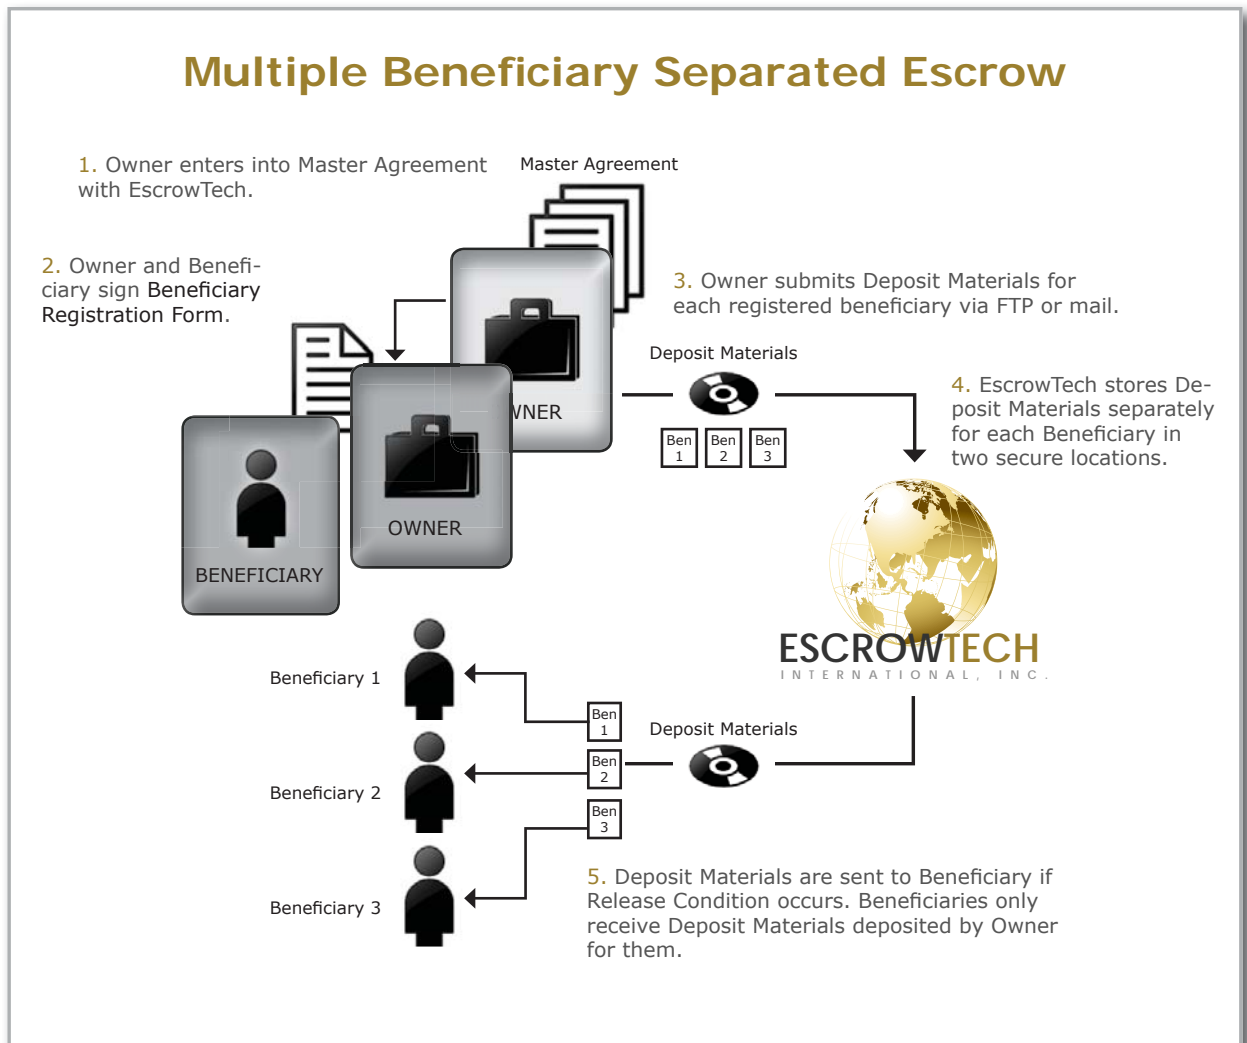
Multiple Beneficiary Separated Escrow

1. Owner enters into Master Agreement with EscrowTech.

Master Agreement

2. Owner and Beneficiary sign Beneficiary Registration Form.

3. Owner submits Deposit Materials for each registered beneficiary via FTP or mail.

NER

Deposit Materials

Ben 1 Ben 2 Ben 3

4. EscrowTech stores Deposit Materials separately for each Beneficiary in two secure locations.

OWNER

BENEFICIARY

ESCROWTECH
INTERNATIONAL, INC.

Beneficiary 1

Ben 1

Deposit Materials

Beneficiary 2

Ben 2

Ben 3

Beneficiary 3

5. Deposit Materials are sent to Beneficiary if Release Condition occurs. Beneficiaries only receive Deposit Materials deposited by Owner for them.